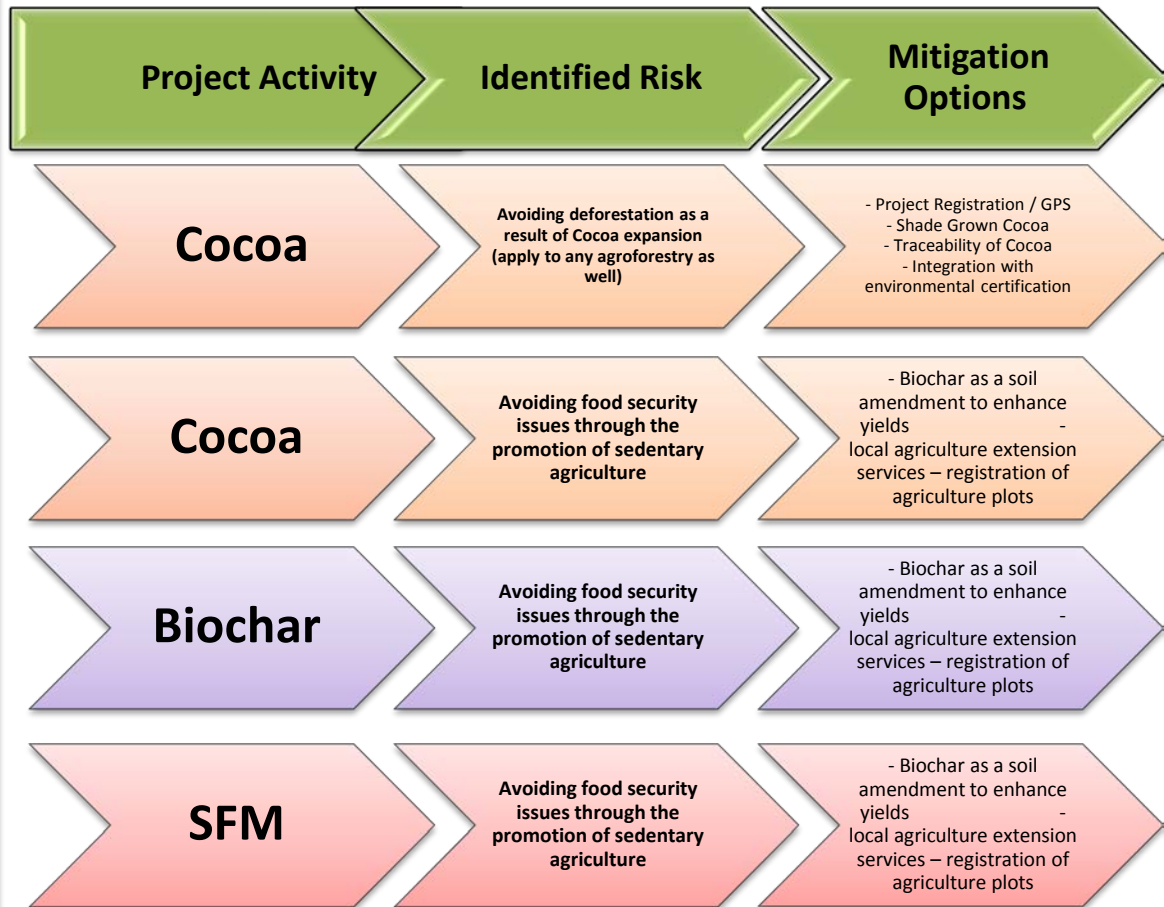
| Project Activity | Identified Risk | Mitigation Options |
|---|---|---|
| Cocoa | Avoiding deforestation as a result of Cocoa expansion (apply to any agroforestry as well) | - Project Registration / GPS - Shade Grown Cocoa - Traceability of Cocoa - Integration with environmental certification |
| Cocoa | Avoiding food security issues through the promotion of sedentary agriculture | - Biochar as a soil amendment to enhance yields - local agriculture extension services – registration of agriculture plots |
| Biochar | Avoiding food security issues through the promotion of sedentary agriculture | - Biochar as a soil amendment to enhance yields - local agriculture extension services – registration of agriculture plots |
| SFM | Avoiding food security issues through the promotion of sedentary agriculture | - Biochar as a soil amendment to enhance yields - local agriculture extension services – registration of agriculture plots |